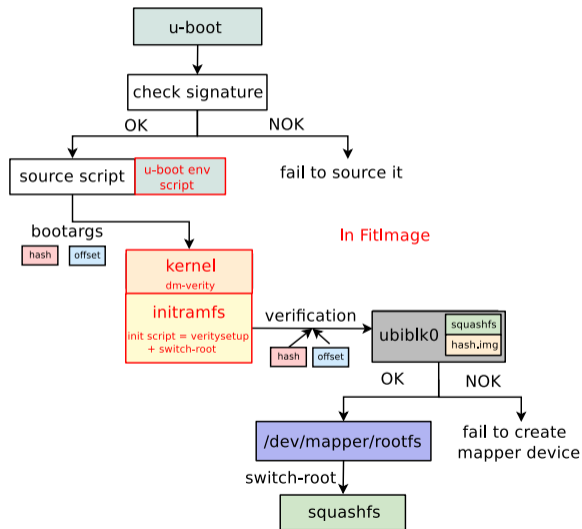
u-boot

check signature

OK

NOK

source script

u-boot env script

fail to source it

bootargs

hash

offset

In FitImage

kernel
dm-verity

initramfs
init script = veritysetup + switch-root

verification

hash

offset

ubiblk0

squashfs

hash.img

OK

NOK

/dev/mapper/rootfs

fail to create mapper device

switch-root

squashfs